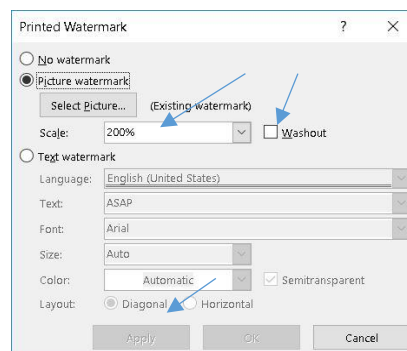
Printed Watermark ? ×

No watermark

Picture watermark

Select Picture... (Existing watermark)

Scale: 200%

Washout

Text watermark

Language: English (United States)

Text: ASAP

Font: Arial

Size: Auto

Color: Automatic

Semitransparent

Layout: Diagonal Horizontal

Apply OK Cancel